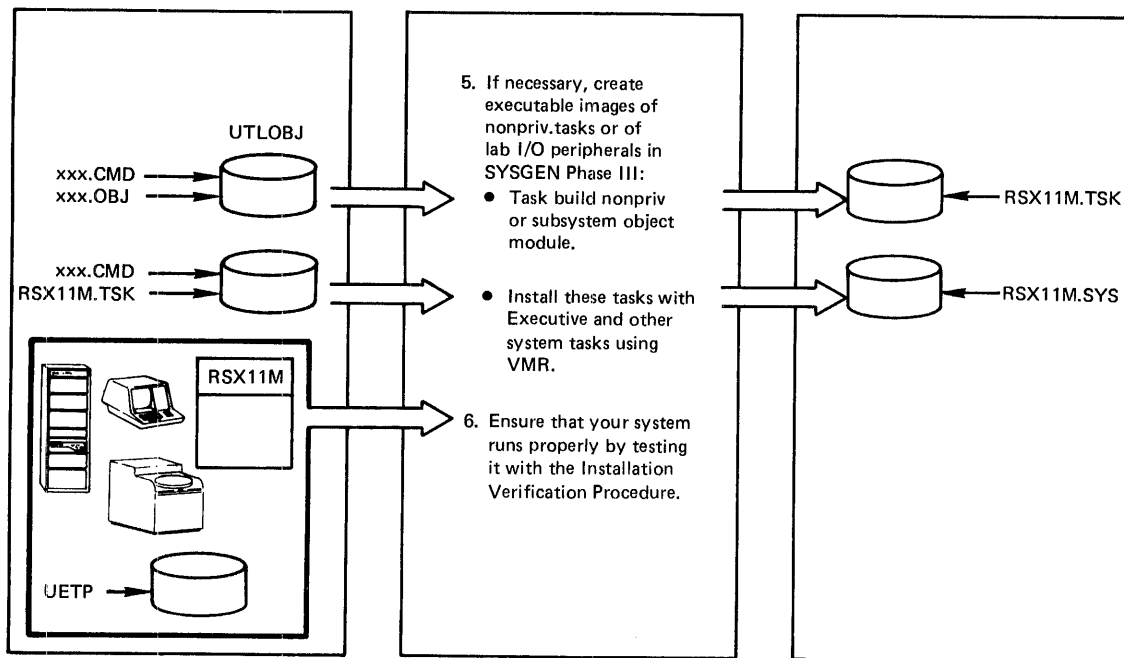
UTLOBJ

xxx.CMD
xxx.OBJ

xxx.CMD
RSX11M.TSK

RSX11M

UETP

5. If necessary, create executable images of nonpriv.tasks or of lab I/O peripherals in SYSGEN Phase III:

- Task build nonpriv or subsystem object module.

- Install these tasks with Executive and other system tasks using VMR.

6. Ensure that your system runs properly by testing it with the Installation Verification Procedure.

RSX11M.TSK

RSX11M.SYS